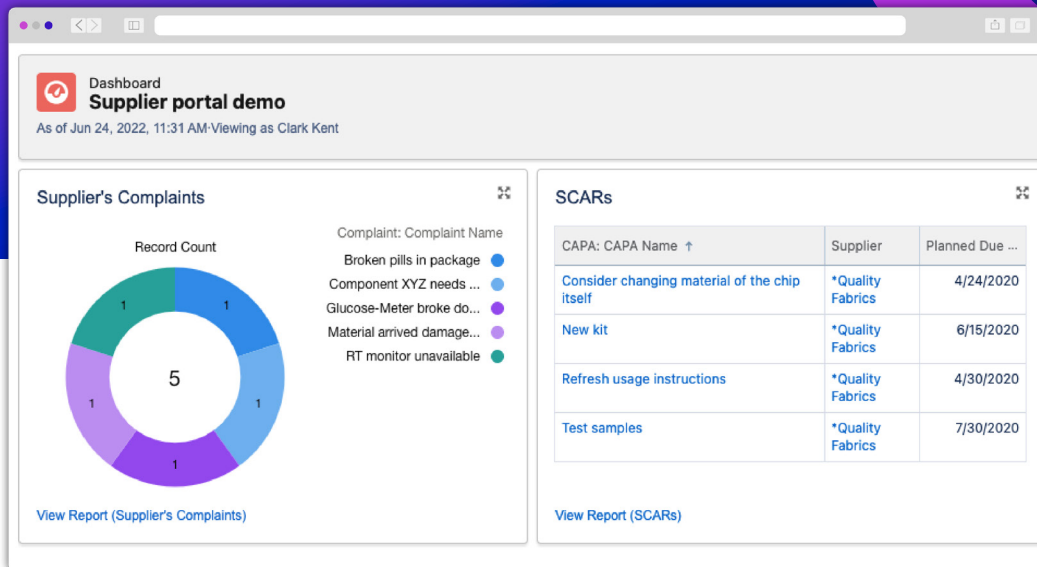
Dashboard
Supplier portal demo
As of Jun 24, 2022, 11:31 AM·Viewing as Clark Kent

Supplier's Complaints

Record Count

1
1
1
1
1
5

Complaint: Complaint Name
Broken pills in package
Component XYZ needs ...
Glucose-Meter broke do...
Material arrived damage...
RT monitor unavailable

View Report (Supplier's Complaints)

SCARs

| CAPA: CAPA Name ↑ | Supplier | Planned Due ... |
|---|---|---|
| Consider changing material of the chip itself | *Quality Fabrics | 4/24/2020 |
| New kit | *Quality Fabrics | 6/15/2020 |
| Refresh usage instructions | *Quality Fabrics | 4/30/2020 |
| Test samples | *Quality Fabrics | 7/30/2020 |

View Report (SCARs)